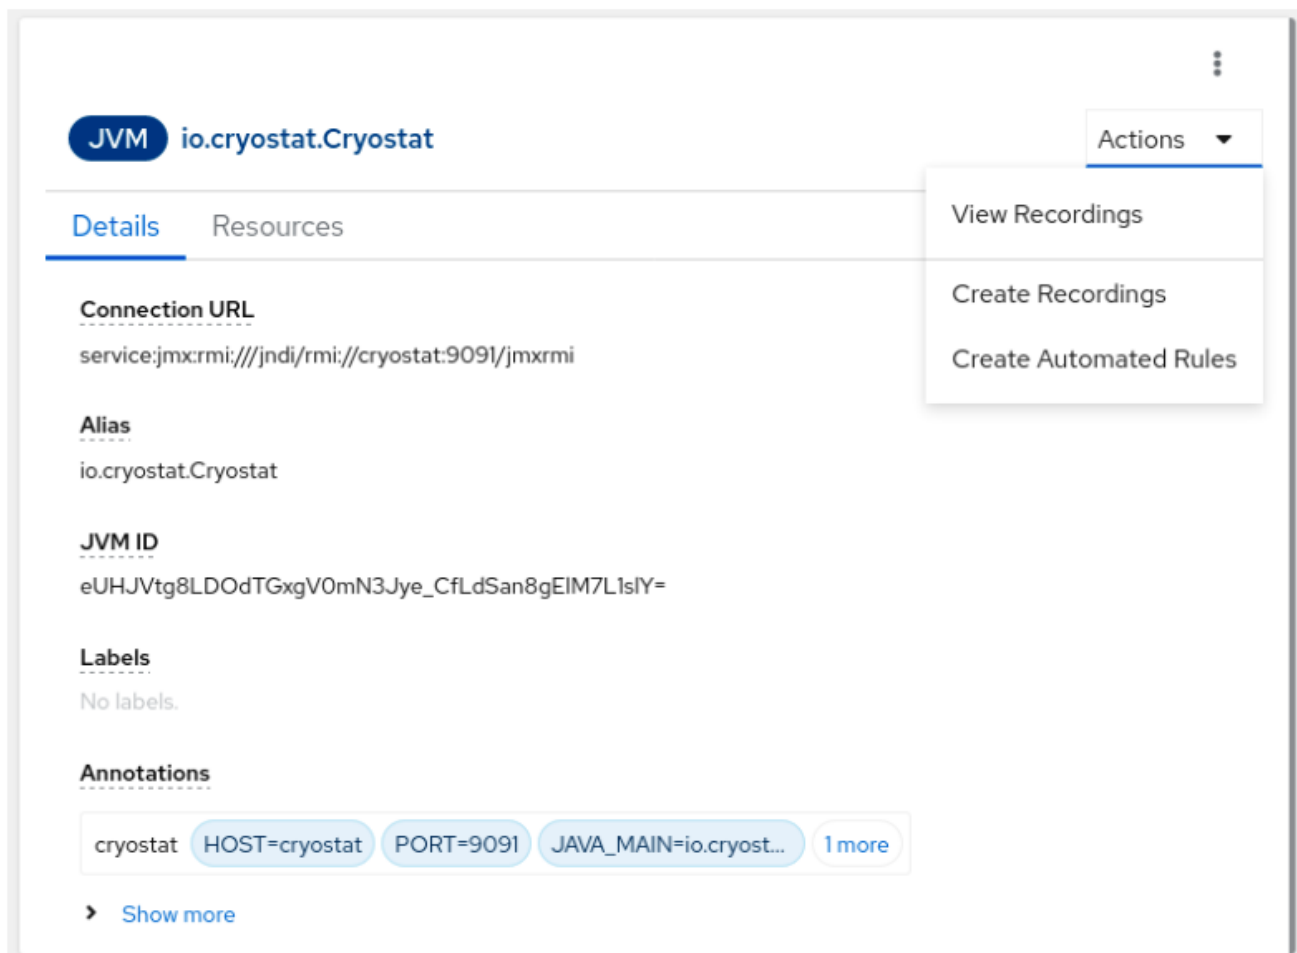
JVM io.cryostat.Cryostat

Actions

View Recordings

Create Recordings

Create Automated Rules

Details Resources

Connection URL

service:jmx:rmi:///jndi/rmi://cryostat:9091/jmxrmi

Alias

io.cryostat.Cryostat

JVM ID

eUHJVtg8LDOdTGxgV0mN3Jye_CfLdSan8gElM7L1slY=

Labels

No labels.

Annotations

cryostat HOST=cryostat PORT=9091 JAVA_MAIN=io.cryost... 1 more

Show more